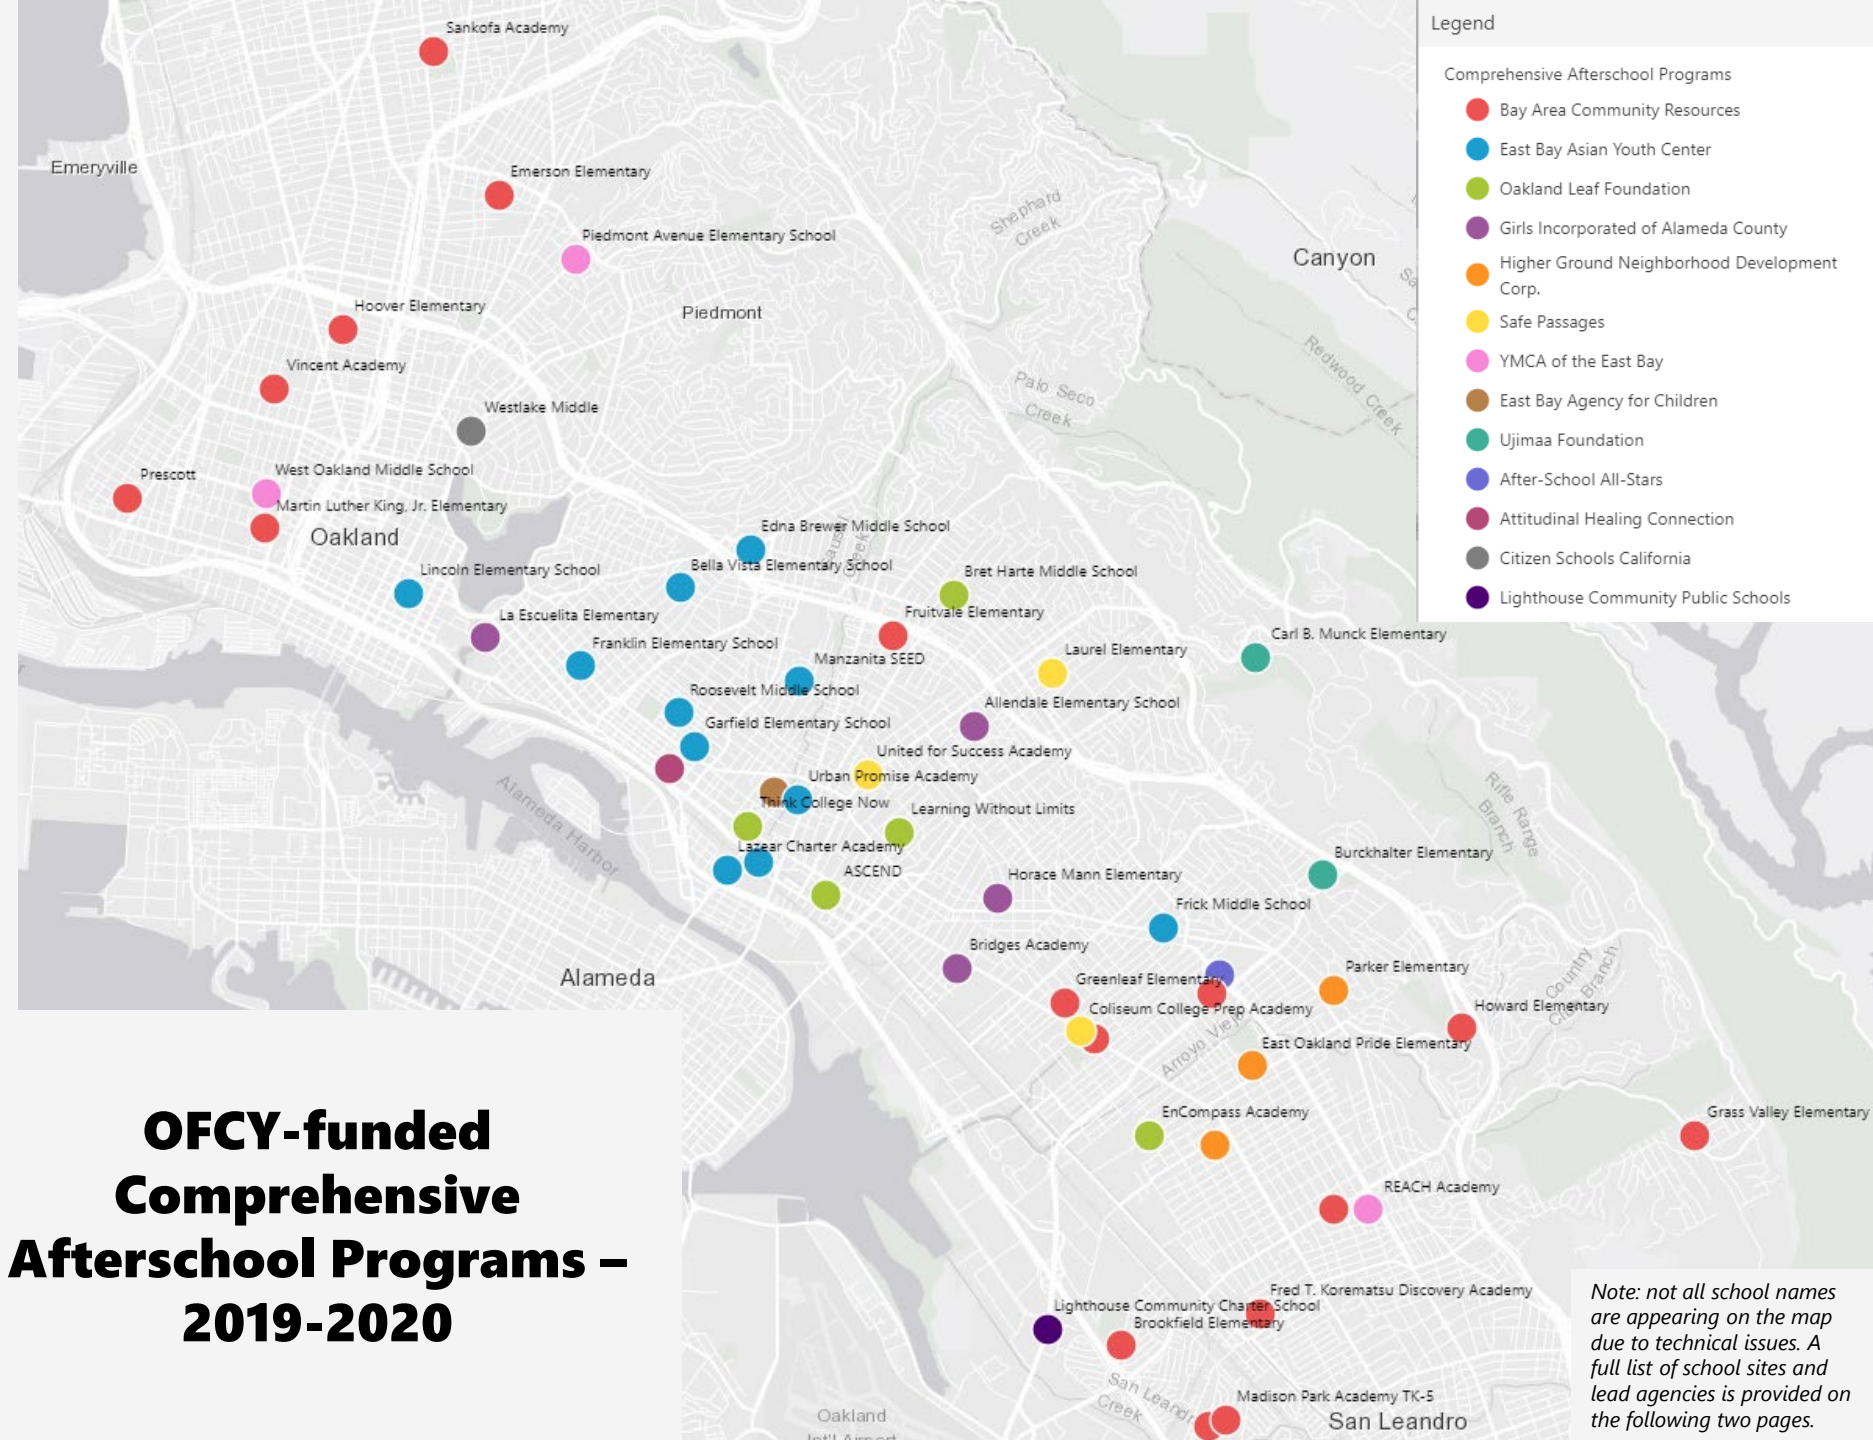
Legend

Comprehensive Afterschool Programs

Bay Area Community Resources
East Bay Asian Youth Center
Oakland Leaf Foundation
Girls Incorporated of Alameda County
Higher Ground Neighborhood Development Corp.
Safe Passages
YMCA of the East Bay
East Bay Agency for Children
Ujimaa Foundation
After-School All-Stars
Attitudinal Healing Connection
Citizen Schools California
Lighthouse Community Public Schools

Sankofa Academy
Emeryville
Emerson Elementary
Piedmont Avenue Elementary School
Piedmont
Shephard Creek
Canyon
Hoover Elementary
Vincent Academy
Westlake Middle
Palo Seco Creek
Redwood Creek
Prescott
West Oakland Middle School
Martin Luther King, Jr. Elementary
Oakland
Edna Brewer Middle School
Bella Vista Elementary School
Lincoln Elementary School
Bret Harte Middle School
Fruitvale Elementary
La Escuelita Elementary
Franklin Elementary School
Manzanita SEED
Laurel Elementary
Carl B. Munck Elementary
Roosevelt Middle School
Allendale Elementary School
Garfield Elementary School
United for Success Academy
Urban Promise Academy
Think College Now
Learning Without Limits
Alameda Harbor
Lazear Charter Academy
ASCEND
Rifle Range Branch
Burckhalter Elementary
Horace Mann Elementary
Frick Middle School
Bridges Academy
Alameda
Greenleaf Elementary
Parker Elementary
Coliseum College Prep Academy
Howard Elementary
Country Club Branch
Arroyo Viejo
East Oakland Pride Elementary
EnCompass Academy
Grass Valley Elementary
REACH Academy
Fred T. Korematsu Discovery Academy
Lighthouse Community Charter School
Brookfield Elementary
San Leandro Creek
Madison Park Academy TK-5
San Leandro
Oakland Int'l Airport

OFCY-funded Comprehensive Afterschool Programs – 2019-2020

Note: not all school names are appearing on the map due to technical issues. A full list of school sites and lead agencies is provided on the following two pages.